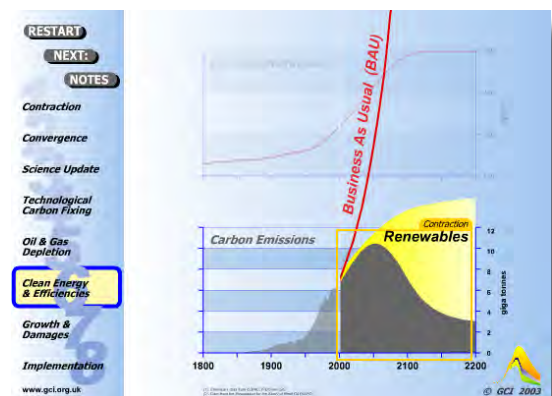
RESTART

NEXT:

NOTES

Contraction

Convergence

Science Update

Technological Carbon Fixing

Oil & Gas Depletion

Clean Energy & Efficiencies

Growth & Damages

Implementation

www.gci.org.uk

Business As Usual (BAU)

Contraction

Renewables

Carbon Emissions

12
10
8
6
4
2
0

giga tonnes

1800
1900
2000
2100
2200

© GCI 2003